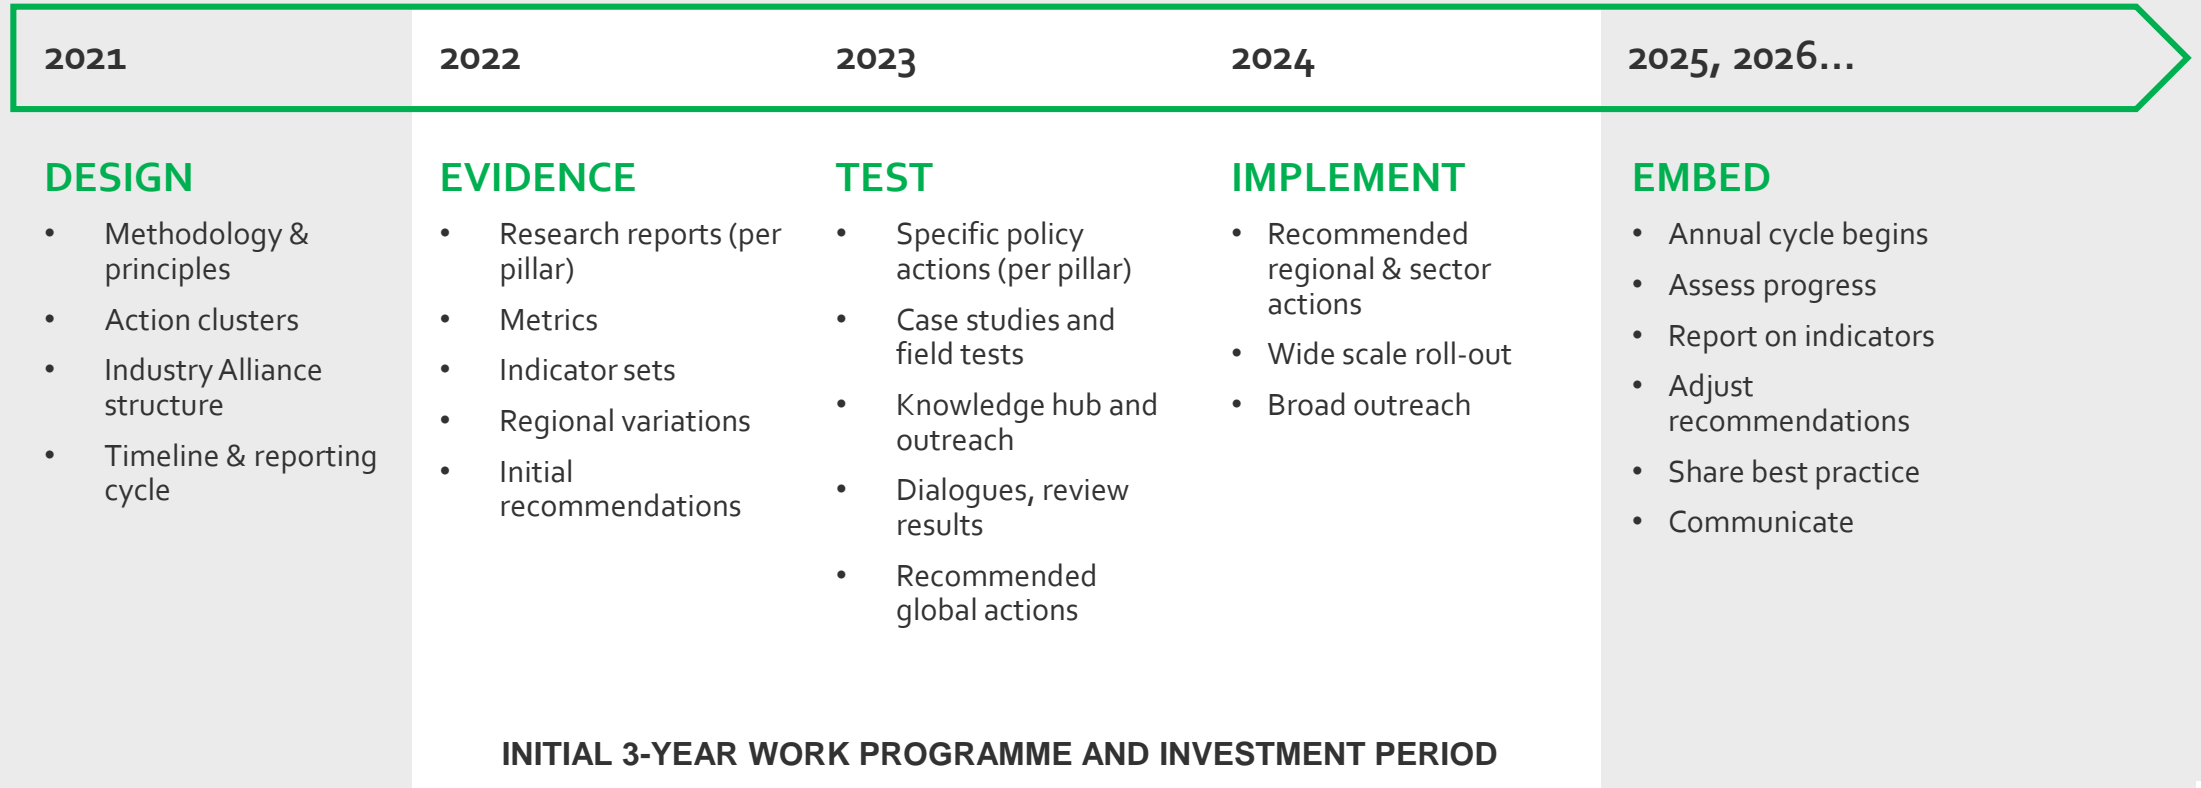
2021

2022

2023

2024

2025, 2026…

DESIGN

- Methodology & principles
- Action clusters
- Industry Alliance structure
- Timeline & reporting cycle

EVIDENCE

- Research reports (per pillar)
- Metrics
- Indicator sets
- Regional variations
- Initial recommendations

TEST

- Specific policy actions (per pillar)
- Case studies and field tests
- Knowledge hub and outreach
- Dialogues, review results
- Recommended global actions

IMPLEMENT

- Recommended regional & sector actions
- Wide scale roll-out
- Broad outreach

EMBED

- Annual cycle begins
- Assess progress
- Report on indicators
- Adjust recommendations
- Share best practice
- Communicate

INITIAL 3-YEAR WORK PROGRAMME AND INVESTMENT PERIOD